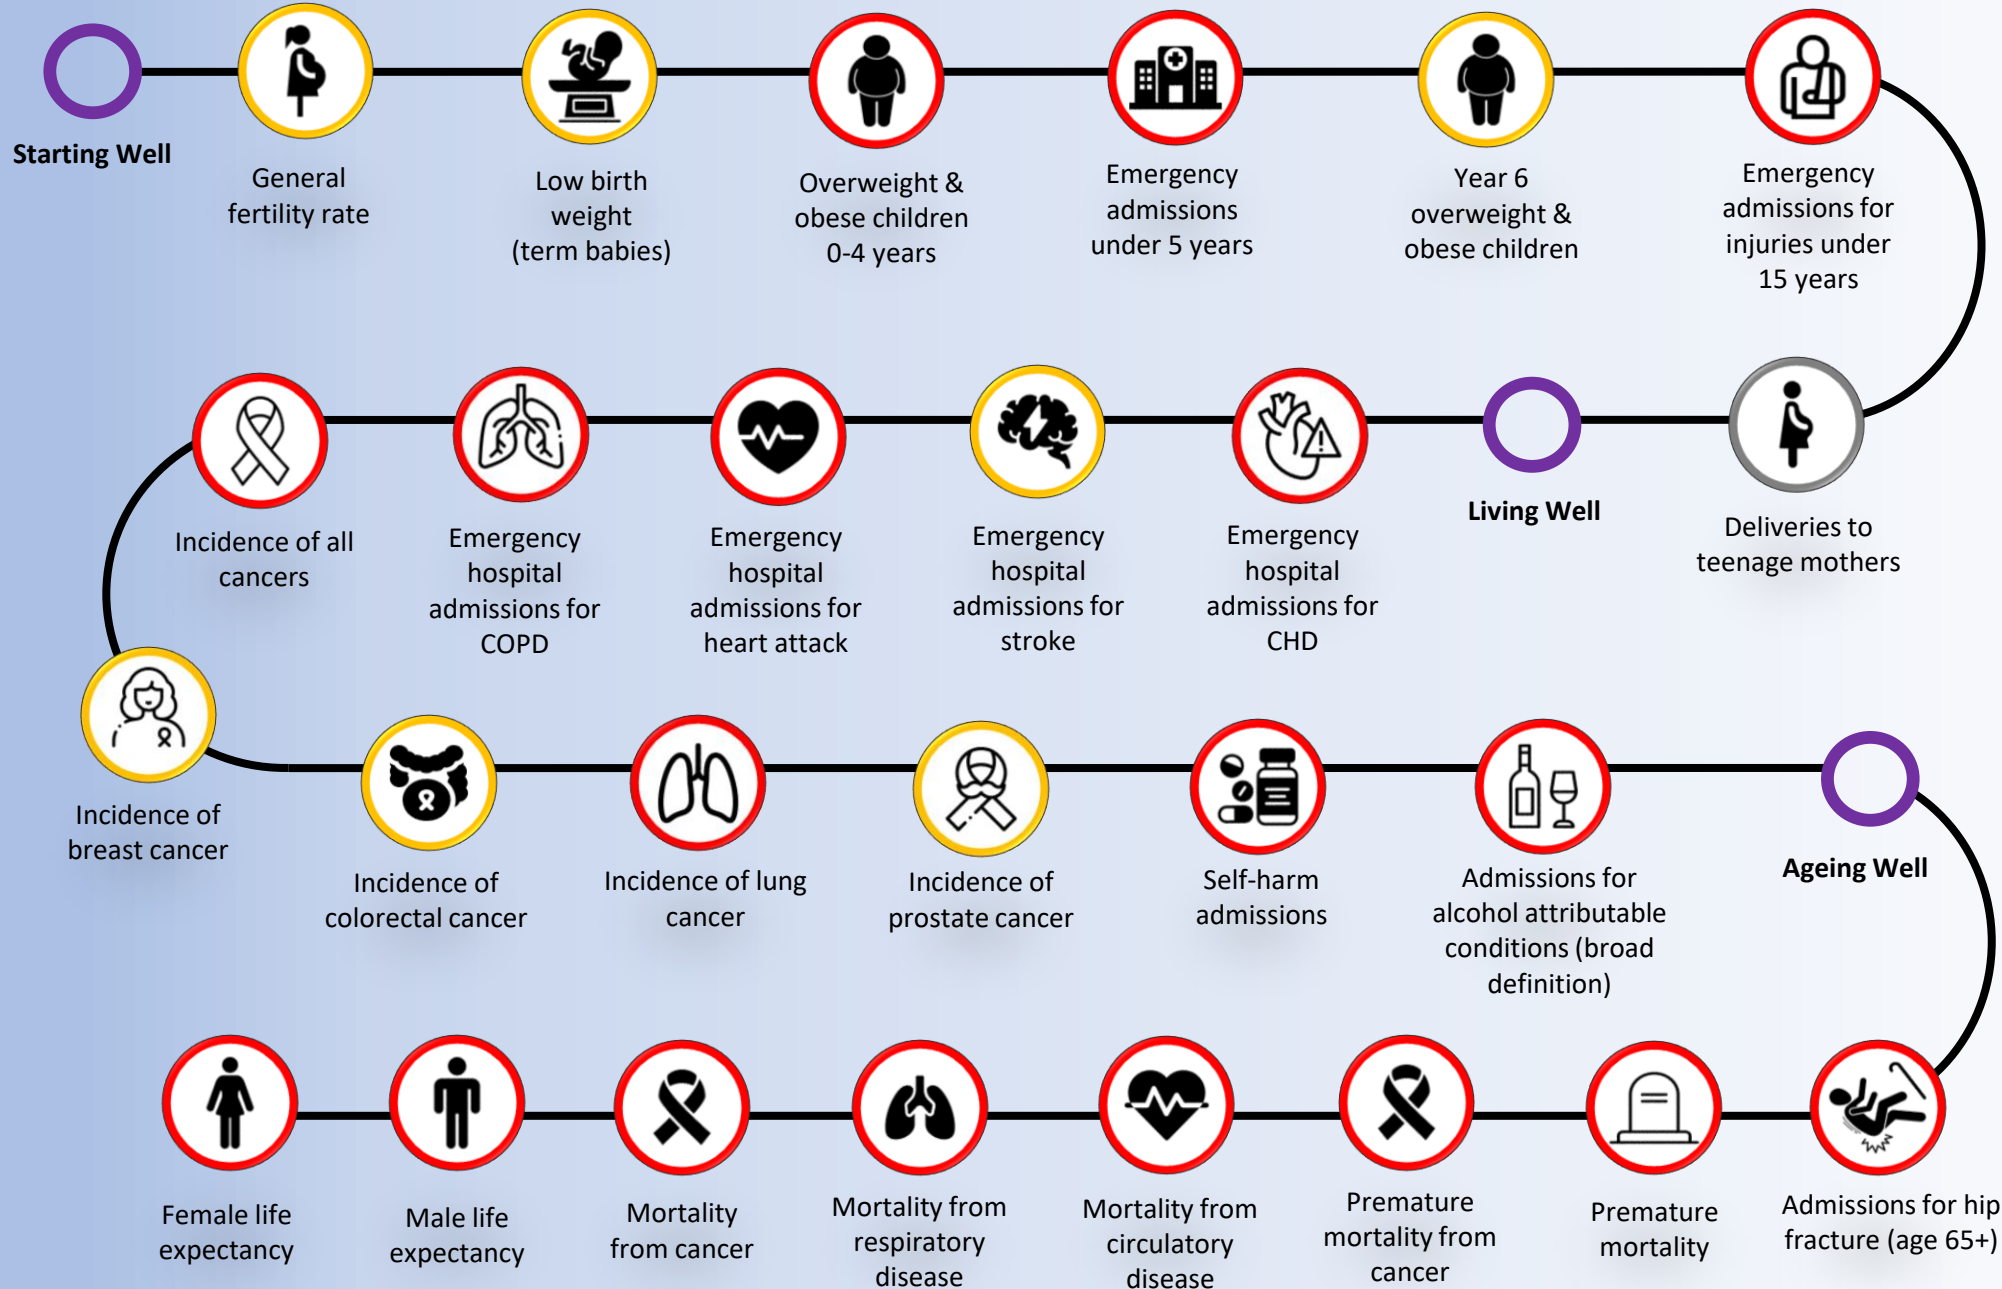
Starting Well

General fertility rate

Low birth weight (term babies)

Overweight & obese children 0-4 years

Emergency admissions under 5 years

Year 6 overweight & obese children

Emergency admissions for injuries under 15 years

Deliveries to teenage mothers

Living Well

Emergency hospital admissions for CHD

Emergency hospital admissions for stroke

Emergency hospital admissions for heart attack

Emergency hospital admissions for COPD

Incidence of all cancers

Incidence of breast cancer

Incidence of colorectal cancer

Incidence of lung cancer

Incidence of prostate cancer

Self-harm admissions

Admissions for alcohol attributable conditions (broad definition)

Ageing Well

Admissions for hip fracture (age 65+)

Premature mortality

Premature mortality from cancer

Mortality from circulatory disease

Mortality from respiratory disease

Mortality from cancer

Male life expectancy

Female life expectancy